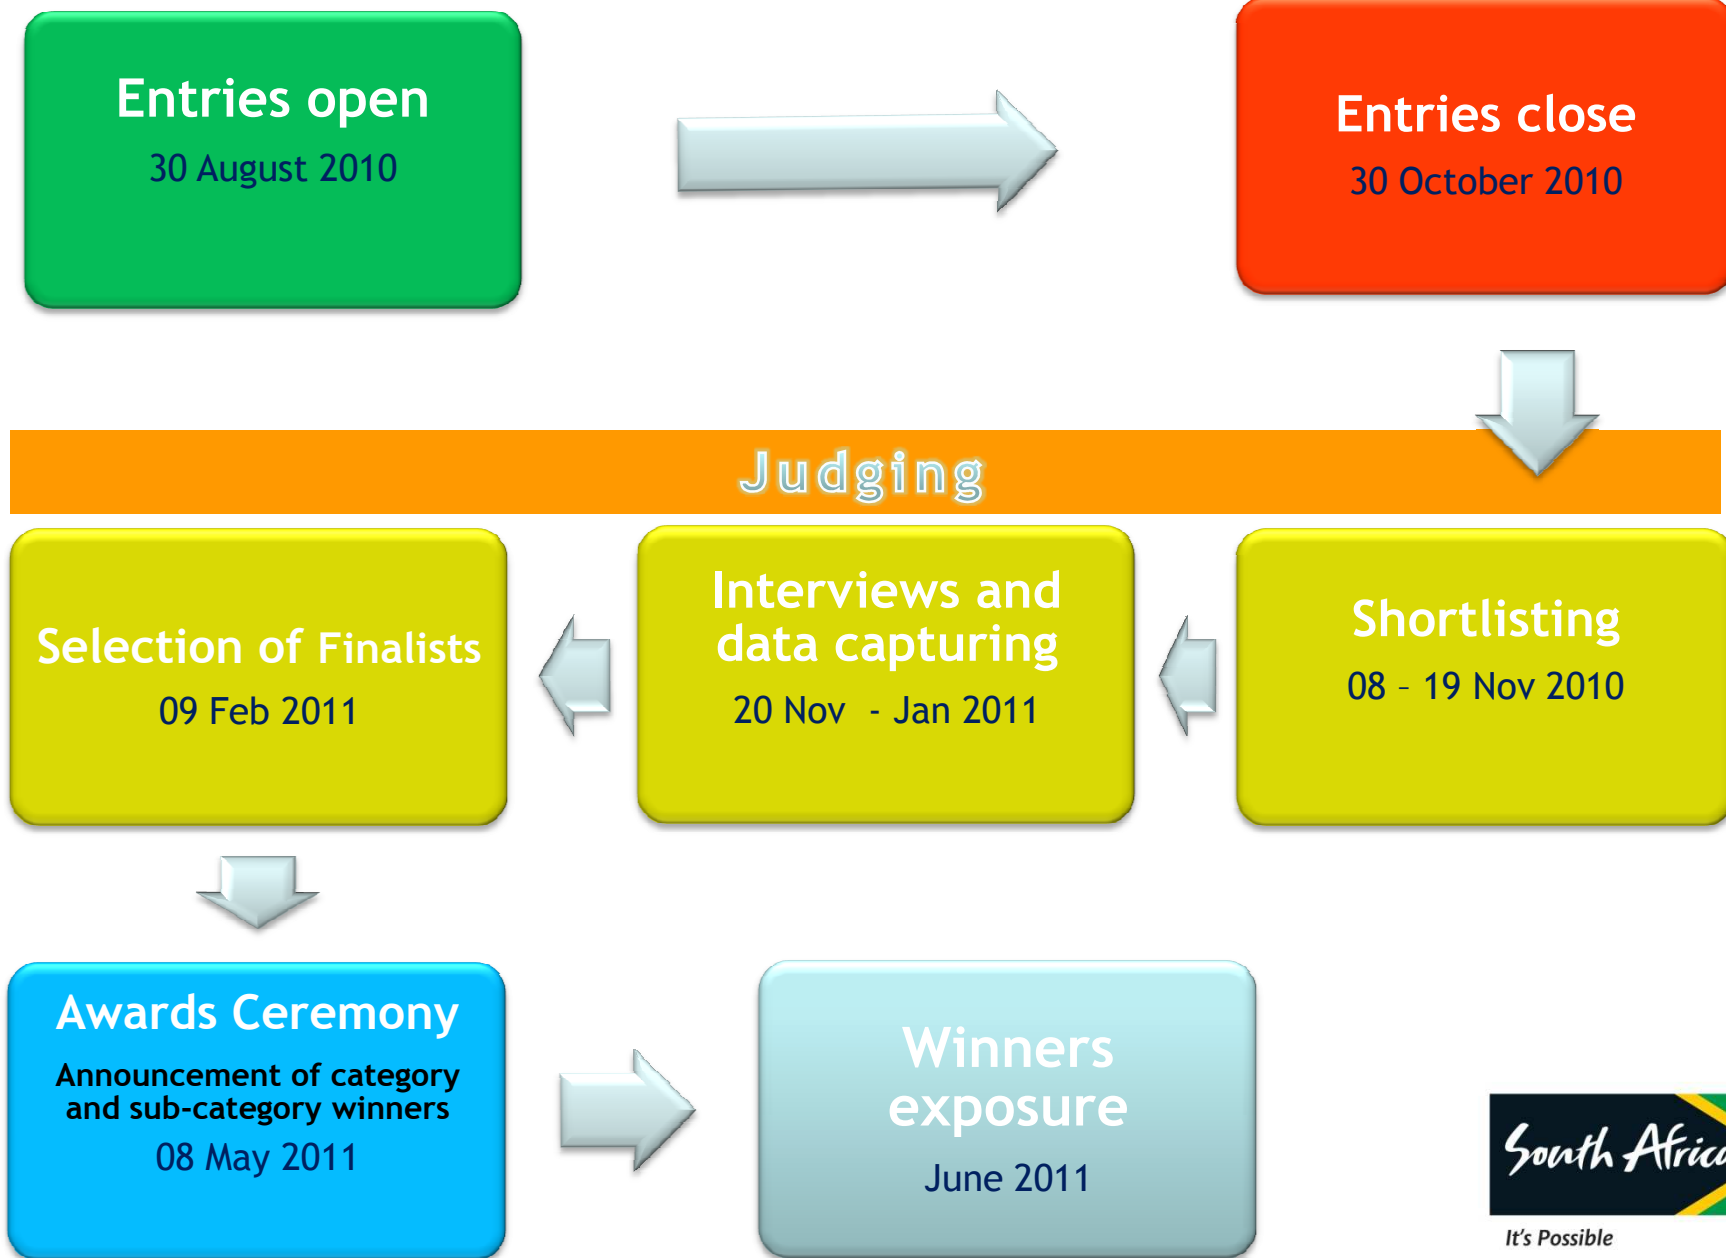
Entries open
30 August 2010

Entries close
30 October 2010

Judging

Selection of Finalists
09 Feb 2011

Interviews and data capturing
20 Nov - Jan 2011

Shortlisting
08 – 19 Nov 2010

Awards Ceremony
Announcement of category and sub-category winners
08 May 2011

Winners exposure
June 2011

South Afric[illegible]
It's Possible